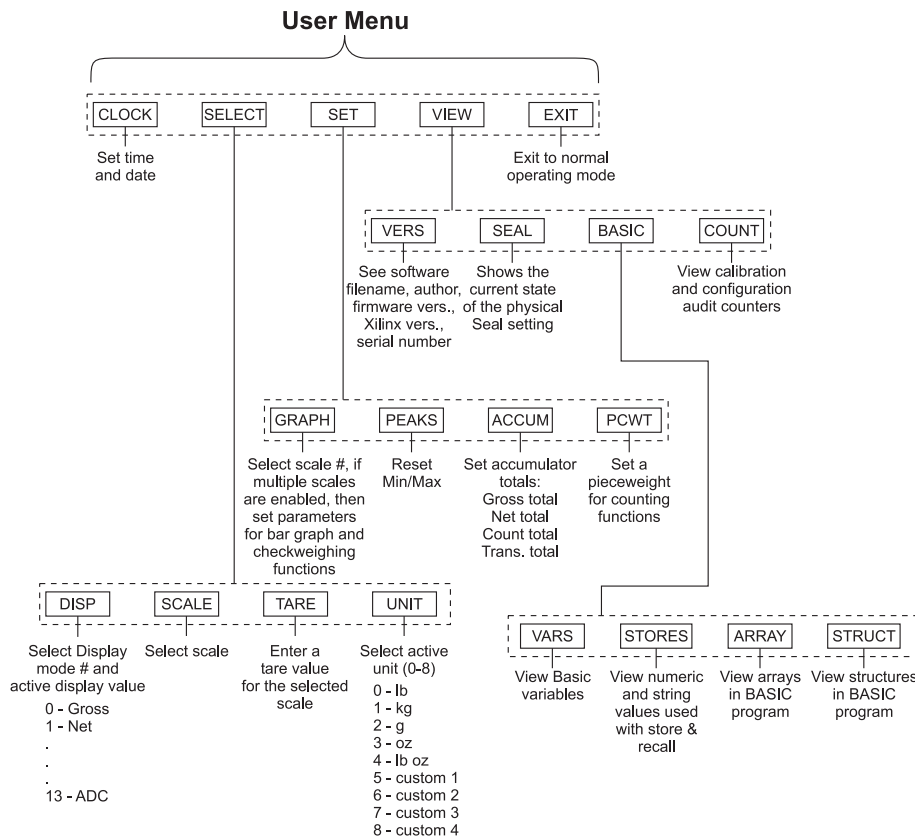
User Menu

CLOCK

SELECT

SET

VIEW

EXIT

Set time and date

Exit to normal operating mode

VERS

SEAL

BASIC

COUNT

See software filename, author, firmware vers., Xilinx vers., serial number

Shows the current state of the physical Seal setting

View calibration and configuration audit counters

GRAPH

PEAKS

ACCUM

PCWT

Select scale #, if multiple scales are enabled, then set parameters for bar graph and checkweighing functions

Reset Min/Max

Set accumulator totals:
Gross total
Net total
Count total
Trans. total

Set a pieceweight for counting functions

DISP

SCALE

TARE

UNIT

Select Display mode # and active display value
0 - Gross
1 - Net
.
.
.
13 - ADC

Select scale

Enter a tare value for the selected scale

Select active unit (0-8)
0 - lb
1 - kg
2 - g
3 - oz
4 - lb oz
5 - custom 1
6 - custom 2
7 - custom 3
8 - custom 4

VARS

STORES

ARRAY

STRUCT

View Basic variables

View numeric and string values used with store & recall

View arrays in BASIC program

View structures in BASIC program